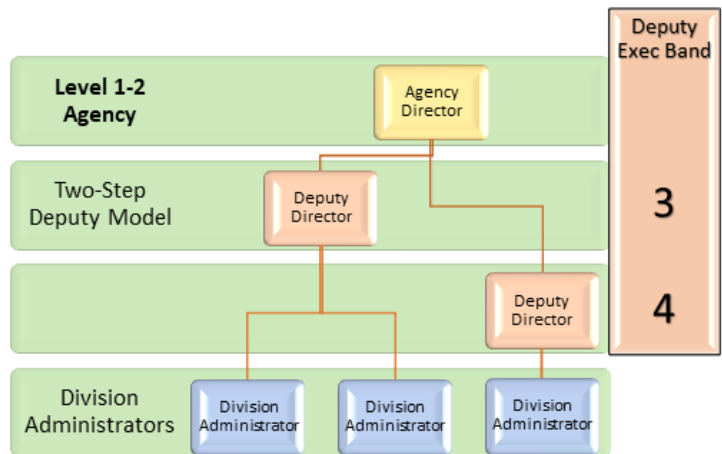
Level 1-2 Agency

Agency Director

Deputy Exec Band

Two-Step Deputy Model

Deputy Director

3

Deputy Director

4

Division Administrators

Division Administrator

Division Administrator

Division Administrator